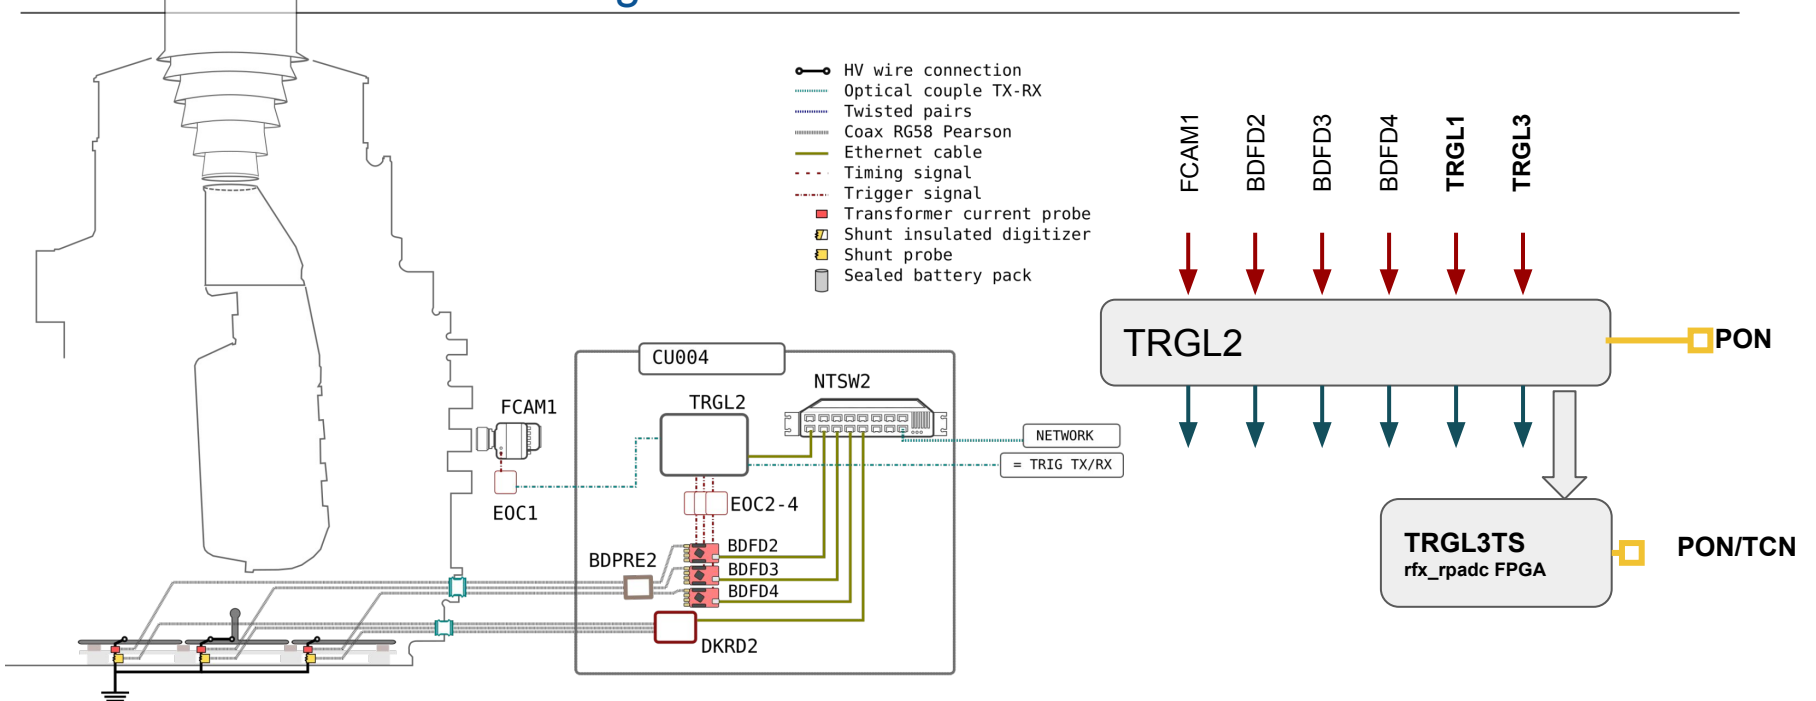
HV wire connection
Optical couple TX-RX
Twisted pairs
Coax RG58 Pearson
Ethernet cable
Timing signal
Trigger signal
Transformer current probe
Shunt insulated digitizer
Shunt probe
Sealed battery pack

FCAM1
EOC1
CU004
TRGL2
NTSW2
NETWORK
= TRIG TX/RX
EOC2-4
BDPRE2
BDFD2
BDFD3
BDFD4
DKRD2

FCAM1
BDFD2
BDFD3
BDFD4
TRGL1
TRGL3

TRGL2
PON

TRGL3TS
rfx_rpadc FPGA
PON/TCN